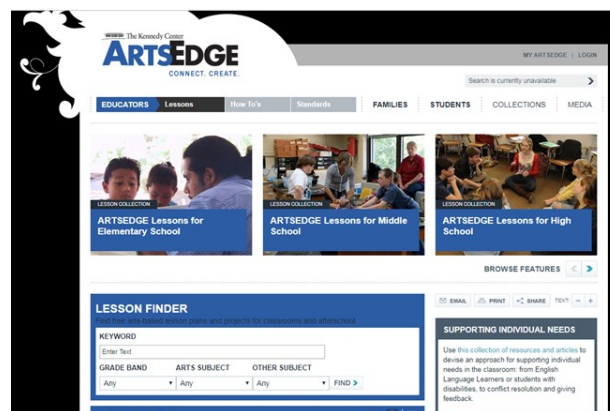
The Kennedy Center
ARTSEDGE
CONNECT. CREATE.

MY ARTSEDGE | LOGIN

Search is currently unavailable

EDUCATORS Lessons How To's Standards FAMILIES STUDENTS COLLECTIONS MEDIA

LESSON COLLECTION
ARTSEDGE Lessons for Elementary School

LESSON COLLECTION
ARTSEDGE Lessons for Middle School

LESSON COLLECTION
ARTSEDGE Lessons for High School

BROWSE FEATURES

LESSON FINDER
Find free arts-based lesson plans and projects for classrooms and afterschool

KEYWORD
Enter Text

GRADE BAND
Any

ARTS SUBJECT
Any

OTHER SUBJECT
Any

FIND

EMAIL PRINT SHARE TEXT − +

SUPPORTING INDIVIDUAL NEEDS

Use this collection of resources and articles to devise an approach for supporting individual needs in the classroom: from English Language Learners or students with disabilities, to conflict resolution and giving feedback.